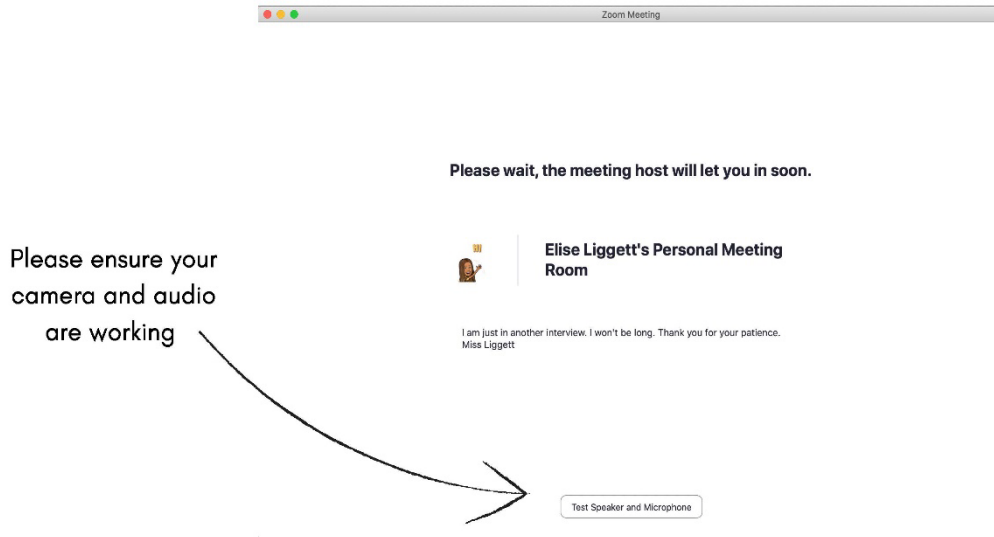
Zoom Meeting

Please wait, the meeting host will let you in soon.

Elise Liggett's Personal Meeting Room

I am just in another interview. I won't be long. Thank you for your patience.
Miss Liggett

Please ensure your camera and audio are working

Test Speaker and Microphone